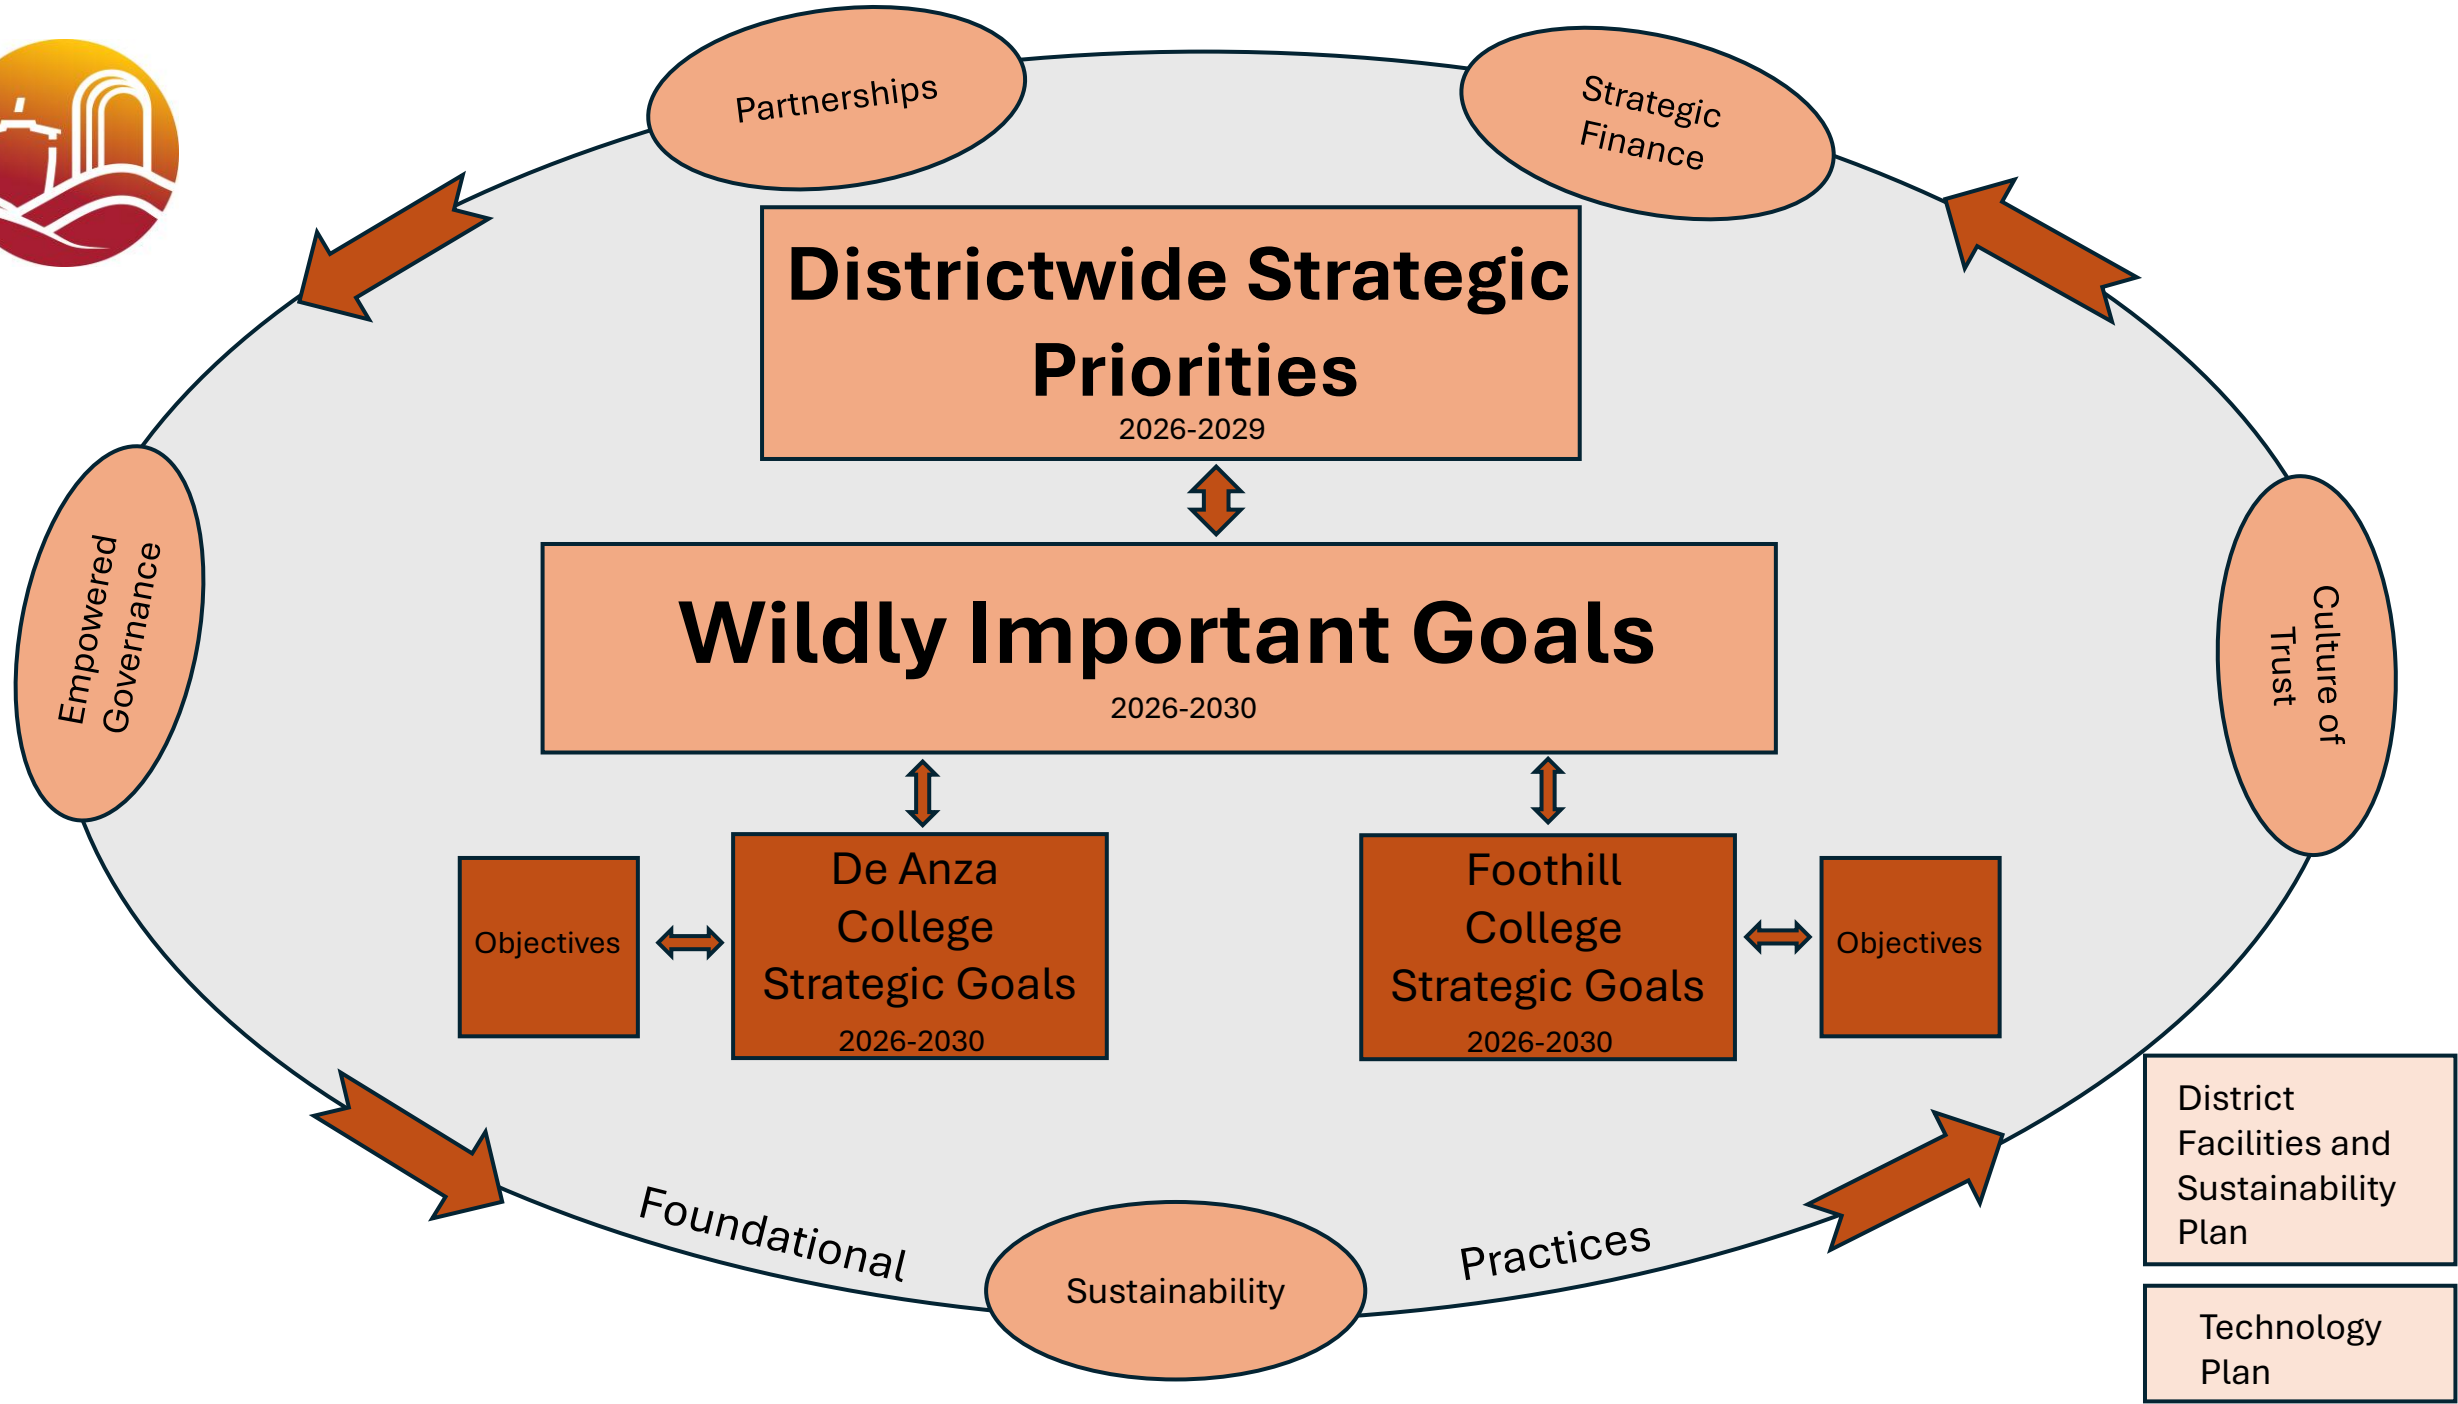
Partnerships

Strategic Finance

Districtwide Strategic Priorities
2026-2029

Empowered Governance

Wildly Important Goals
2026-2030

Culture of Trust

Objectives

De Anza College Strategic Goals
2026-2030

Foothill College Strategic Goals
2026-2030

Objectives

District Facilities and Sustainability Plan

Foundational

Sustainability

Practices

Technology Plan